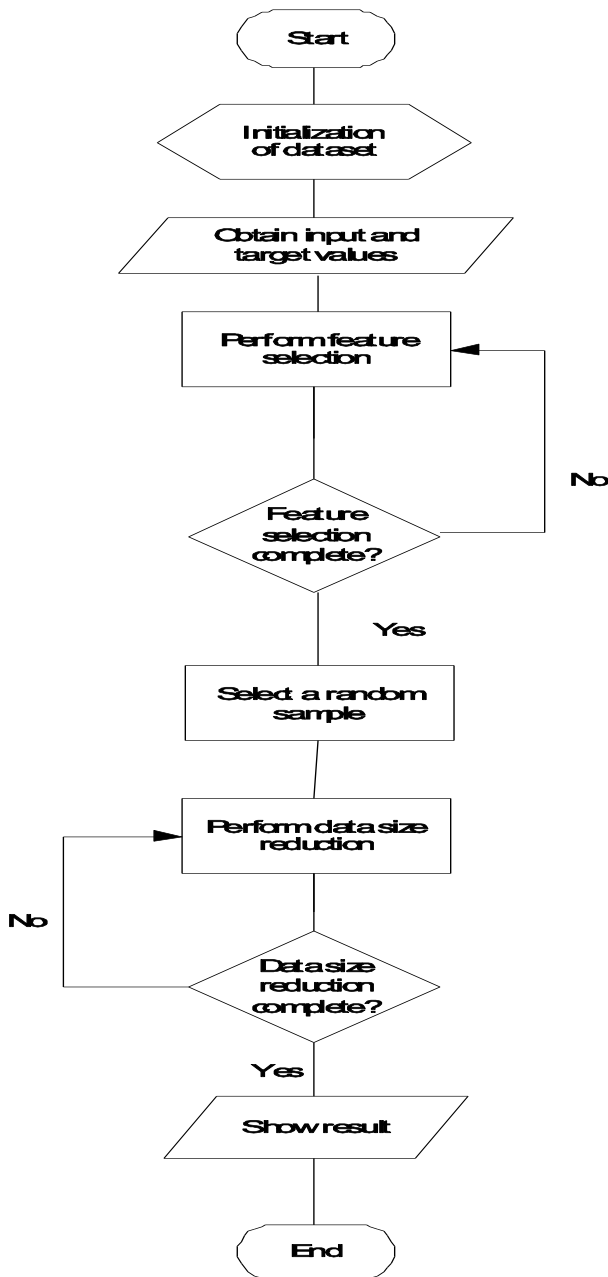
Start

Initialization of dataset

Obtain input and target values

Perform feature selection

No

Feature selection complete?

Yes

Select a random sample

Perform data size reduction

No

Data size reduction complete?

Yes

Show result

End